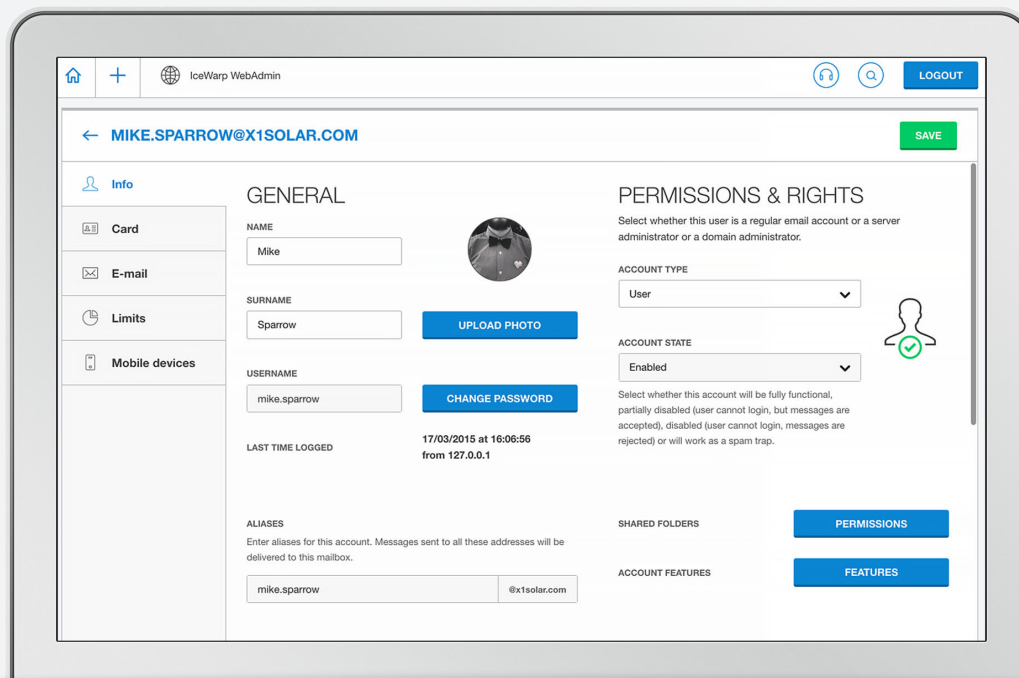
IceWarp WebAdmin

LOGOUT

← MIKE.SPARROW@X1SOLAR.COM

SAVE

Info

Card

E-mail

Limits

Mobile devices

GENERAL

NAME

Mike

SURNAME

Sparrow

UPLOAD PHOTO

USERNAME

mike.sparrow

CHANGE PASSWORD

LAST TIME LOGGED

17/03/2015 at 16:06:56
from 127.0.0.1

ALIASES

Enter aliases for this account. Messages sent to all these addresses will be delivered to this mailbox.

mike.sparrow

@x1solar.com

PERMISSIONS & RIGHTS

Select whether this user is a regular email account or a server administrator or a domain administrator.

ACCOUNT TYPE

User

ACCOUNT STATE

Enabled

Select whether this account will be fully functional, partially disabled (user cannot login, but messages are accepted), disabled (user cannot login, messages are rejected) or will work as a spam trap.

SHARED FOLDERS

PERMISSIONS

ACCOUNT FEATURES

FEATURES